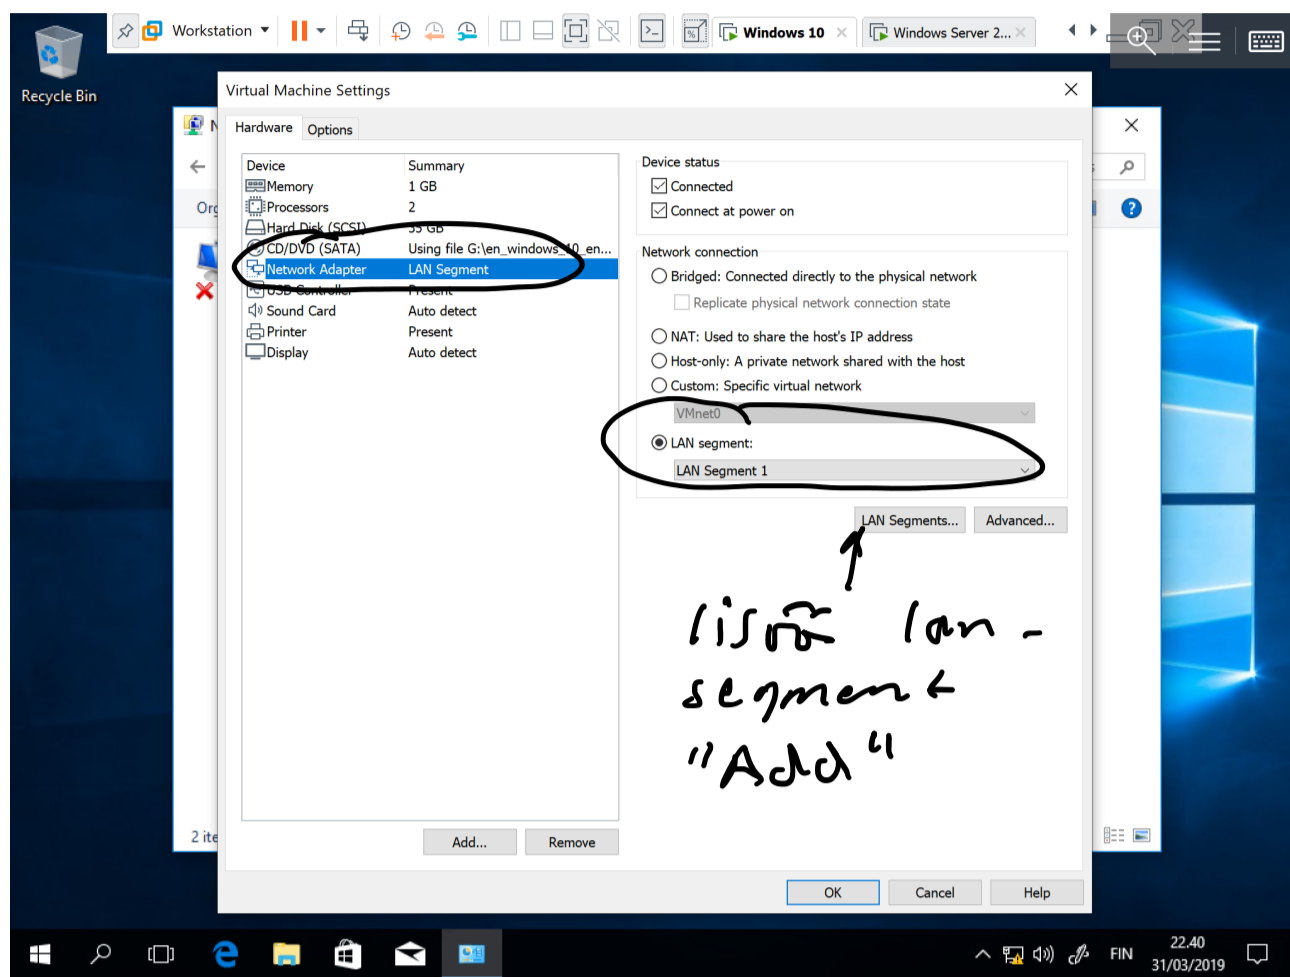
Recycle Bin

Workstation

Windows 10

Windows Server 2...

Virtual Machine Settings

Hardware Options

| Device | Summary |
|---|---|
| Memory | 1 GB |
| Processors | 2 |
| Hard Disk (SCSI) | 35 GB |
| CD/DVD (SATA) | Using file G:\en_windows_10_en... |
| Network Adapter | LAN Segment |
| USB Controller | Present |
| Sound Card | Auto detect |
| Printer | Present |
| Display | Auto detect |

Add... Remove

Device status
Connected
Connect at power on

Network connection
Bridged: Connected directly to the physical network
Replicate physical network connection state
NAT: Used to share the host's IP address
Host-only: A private network shared with the host
Custom: Specific virtual network
VMnet0
LAN segment:
LAN Segment 1

LAN Segments... Advanced...

Lisää lan-segment "Add"

OK Cancel Help

2 ite

FIN 22.40 31/03/2019